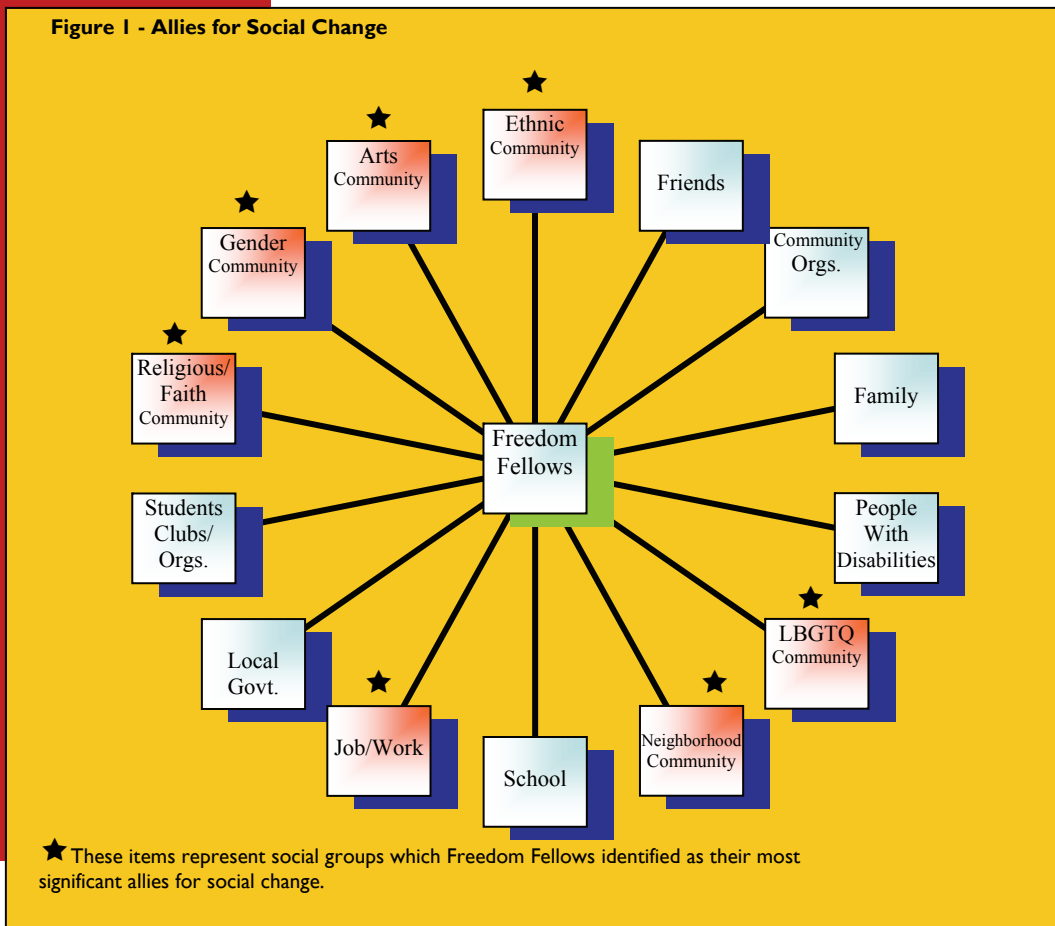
Figure 1 - Allies for Social Change

★
Ethnic Community

Friends

Community Orgs.

Family

People With Disabilities

★
LBGTQ Community

★
Neighborhood Community

School

★
Job/Work

Local Govt.

Students Clubs/ Orgs.

★
Religious/ Faith Community

★
Gender Community

★
Arts Community

Freedom Fellows

★ These items represent social groups which Freedom Fellows identified as their most significant allies for social change.